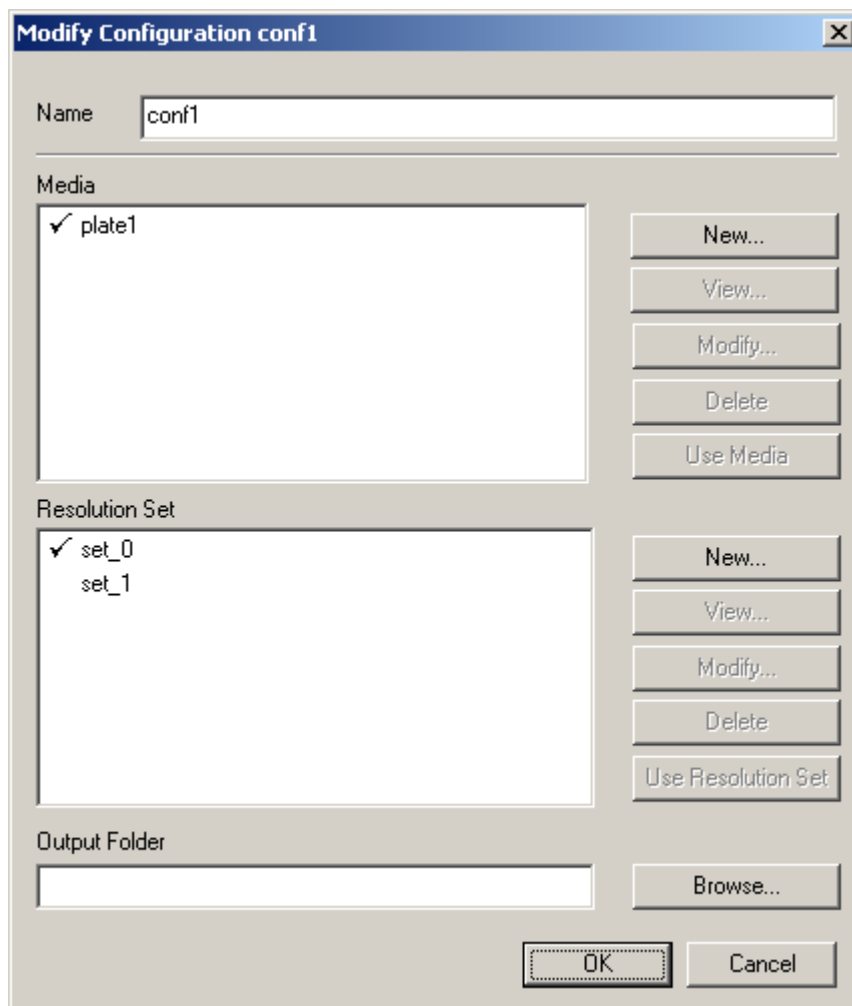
Modify Configuration conf1

Name conf1

Media

✓ plate1

New...

View...

Modify...

Delete

Use Media

Resolution Set

✓ set_0
set_1

New...

View...

Modify...

Delete

Use Resolution Set

Output Folder

Browse...

OK

Cancel